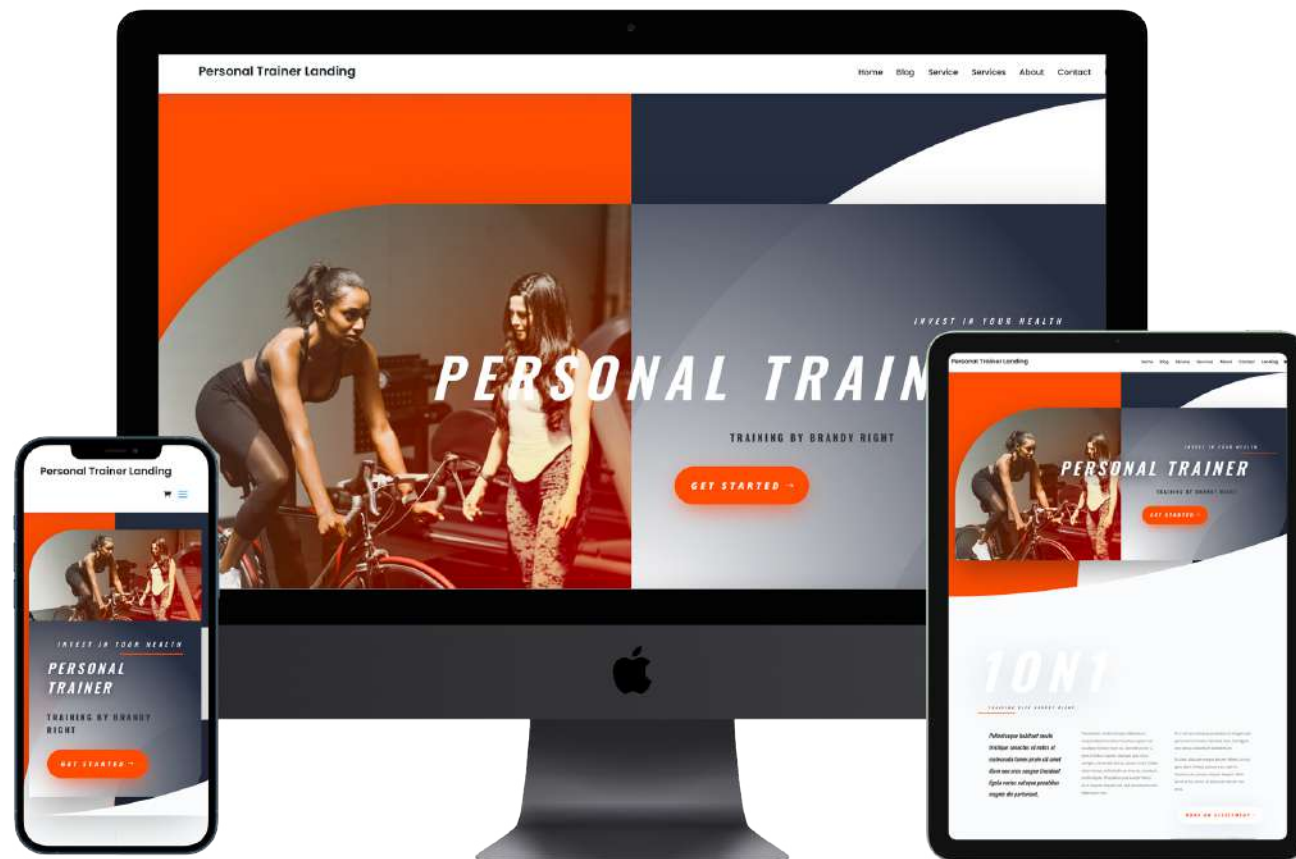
Personal Trainer Landing

Home Blog Service Services About Contact

INVEST IN YOUR HEALTH

PERSONAL TRAIN

TRAINING BY BRANDY RIGHT

GET STARTED →

Personal Trainer Landing

Home Blog Service Services About Contact Landing

INVEST IN YOUR HEALTH

PERSONAL TRAINER

TRAINING BY BRANDY RIGHT

GET STARTED →

1ON1

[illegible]

BOOK AN ASSESSMENT

Personal Trainer Landing

INVEST IN YOUR HEALTH

PERSONAL TRAINER

TRAINING BY BRANDY RIGHT

GET STARTED →